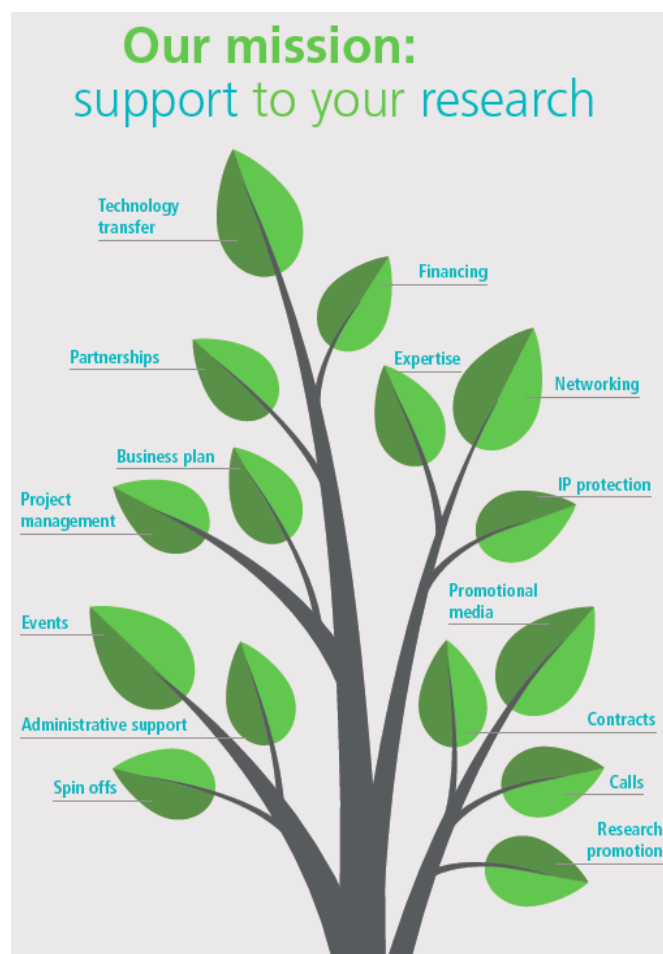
Our mission:
support to your research

Technology transfer

Financing

Partnerships

Expertise

Networking

Business plan

Project management

IP protection

Promotional media

Events

Contracts

Administrative support

Calls

Spin offs

Research promotion